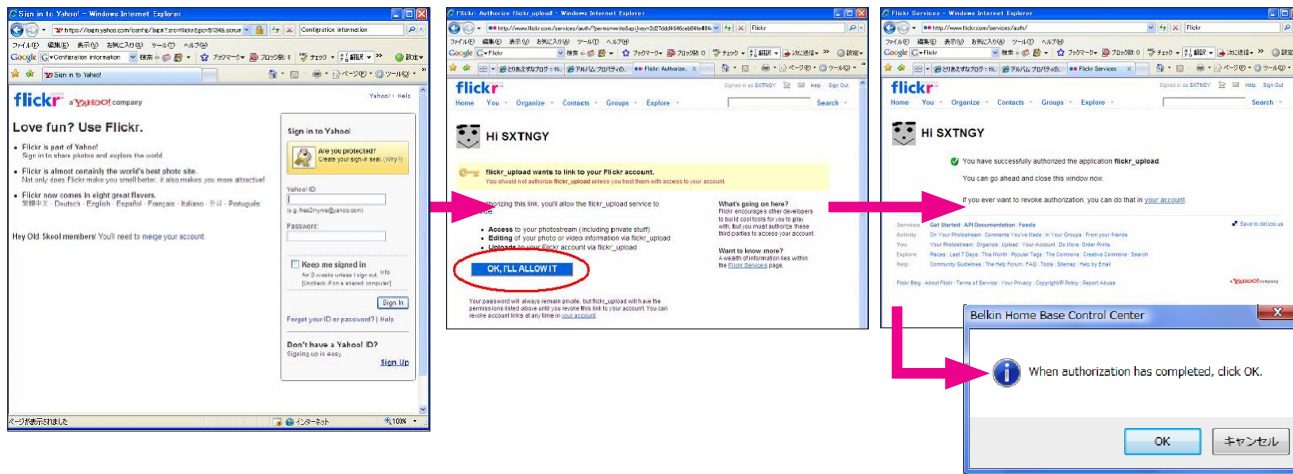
Sign in to Yahoo! - Windows Internet Explorer

https://login.yahoo.com/config/login?.src=flickr&.pc=5134&.scrum

Configuration information

ファイル(F) 編集(E) 表示(V) お気に入り(A) ツール(T) ヘルプ(H)

Google Configuration information 検索 ブックマーク ブロック数: 0 チェック 翻訳 設定

Sign in to Yahoo!

flickr a YAHOO! company

Yahoo! - Help

Love fun? Use Flickr.

• Flickr is part of Yahoo!
Sign in to share photos and explore the world.

• Flickr is almost certainly the world's best photo site.
Not only does Flickr make you smell better, it also makes you more attractive!

• Flickr now comes in eight great flavors.
繁體中文 · Deutsch · English · Español · Français · Italiano · 한글 · Português

Hey Old Skool members! You'll need to merge your account.

Sign in to Yahoo!

Are you protected?
Create your sign-in seal. (Why?)

Yahoo! ID:

(e.g. free2rhyme@yahoo.com)

Password:

Keep me signed in
for 2 weeks unless I sign out. Info
[Uncheck if on a shared computer]

Sign In

Forget your ID or password? | Help

Don't have a Yahoo! ID?
Signing up is easy.

Sign Up

ページが表示されました

インターネット

100%

Flickr: Authorize flickr_upload - Windows Internet Explorer

http://www.flickr.com/services/auth/?perms=write&api_key=2d27dd...

Flickr

ファイル(F) 編集(E) 表示(V) お気に入り(A) ツール(T) ヘルプ(H)

Google Flickr 検索 ブックマーク ブロック数: 0 チェック 翻訳 次に送信 設定

とりあえずなブログ : ft... アルバム プロパティの... Flickr: Authoriz...

flickr

Signed in as SXTNGY Help Sign Out

Home You Organize Contacts Groups Explore Search

Hi SXTNGY

flickr_upload wants to link to your Flickr account.
You should not authorize flickr_upload unless you trust them with access to your account.

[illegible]uthorizing this link, you'll allow the flickr_upload service to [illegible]e:

• Access to your photostream (including private stuff)
• Editing of your photo or video information via flickr_upload
• Uploads to your Flickr account via flickr_upload

OK, I'LL ALLOW IT

Your password will always remain private, but flickr_upload will have the permissions listed above until you revoke this link to your account. You can revoke account links at any time in your account.

What's going on here?
Flickr encourages other developers to build cool tools for you to play with, but you should only authorize these third parties to access your account.

Want to know more?
A wealth of information lies within the Flickr Services page.

Flickr Services - Windows Internet Explorer

http://www.flickr.com/services/auth/

Flickr

ファイル(F) 編集(E) 表示(V) お気に入り(A) ツール(T) ヘルプ(H)

Google Flickr 検索 ブックマーク ブロック数: 0 チェック 翻訳 次に送信 設定

とりあえずなブログ : ft... アルバム プロパティの... Flickr Services

flickr

Signed in as SXTNGY Help Sign Out

Home You Organize Contacts Groups Explore Search

Hi SXTNGY

You have successfully authorized the application flickr_upload.

You can go ahead and close this window now.

If you ever want to revoke authorization, you can do that in your account.

Services Get Started · API Documentation · Feeds
Save to del.icio.us
Activity On Your Photostream · Comments You've Made · In Your Groups · From your friends
You Your Photostream · Organize · Upload · Your Account · Do More, Order Prints
Explore Places · Last 7 Days · This Month · Popular Tags · The Commons · Creative Commons · Search
Help Community Guidelines · The Help Forum · FAQ · Tools · Sitemap · Help by Email

Flickr Blog · About Flickr · Terms of Service · Your Privacy · Copyright/IP Policy · Report Abuse

a YAHOO! company

Belkin Home Base Control Center

When authorization has completed, click OK.

OK

キャンセル